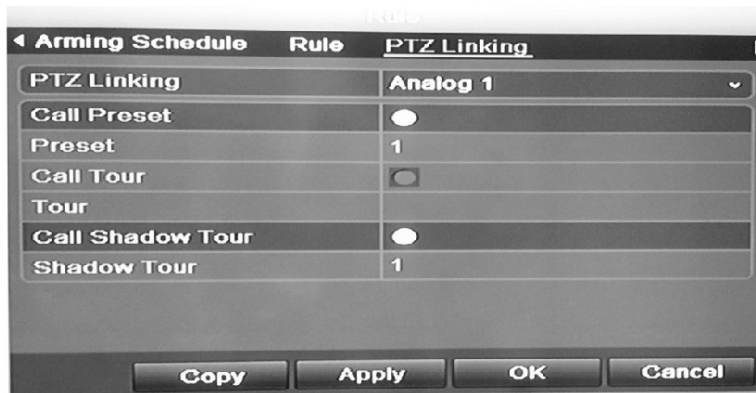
Rule

◂ Arming Schedule  Rule  PTZ Linking

| | |
|---|---|
| PTZ Linking | Analog 1 |
| Call Preset | |
| Preset | 1 |
| Call Tour | |
| Tour | |
| Call Shadow Tour | |
| Shadow Tour | 1 |

Copy  Apply  OK  Cancel